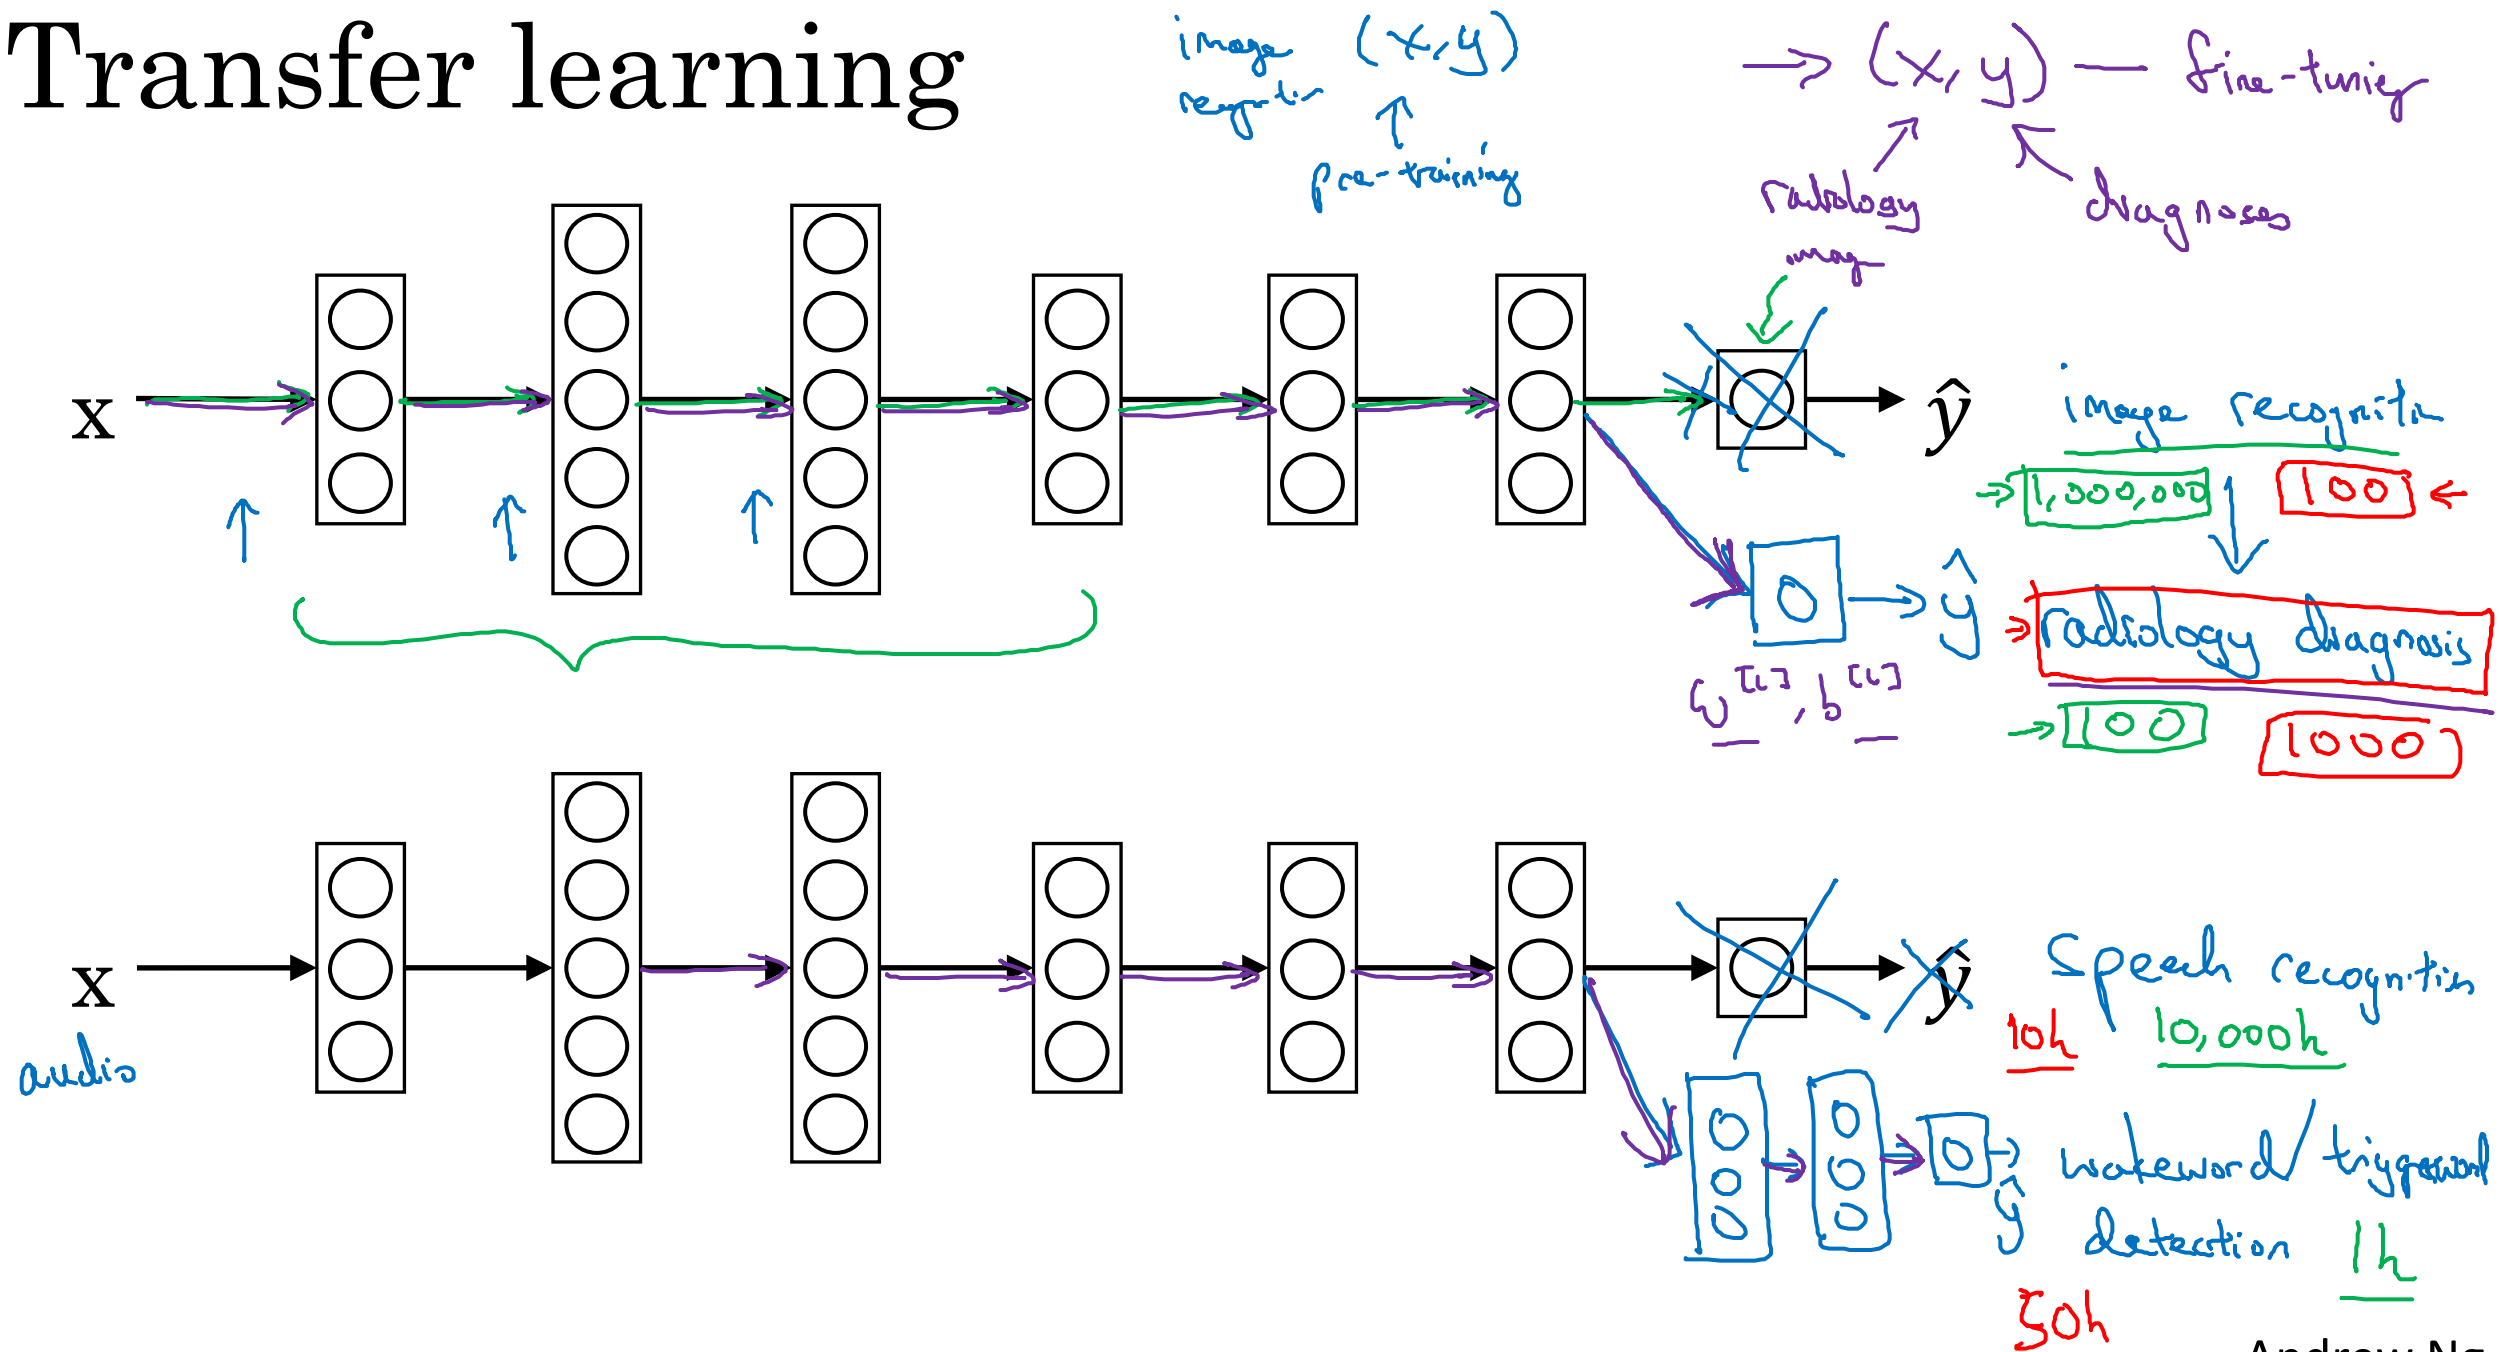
Transfer learning

image recognition $(x,y)$
pre-training

$\rightarrow (x,y)$ — fine-tuning
radiology image
diagnoses

x

$\hat{y}$

$w^{[L]}, b^{[L]}$

$\hat{y}$

image recognition
1,000,000
100
radiology diagnosis
100
1000

x
audio

$\hat{y}$

Speech recognition
10h
10,000h

$\hat{y}$
wakeword/triggerword detection
1h
50h

Andrew Ng